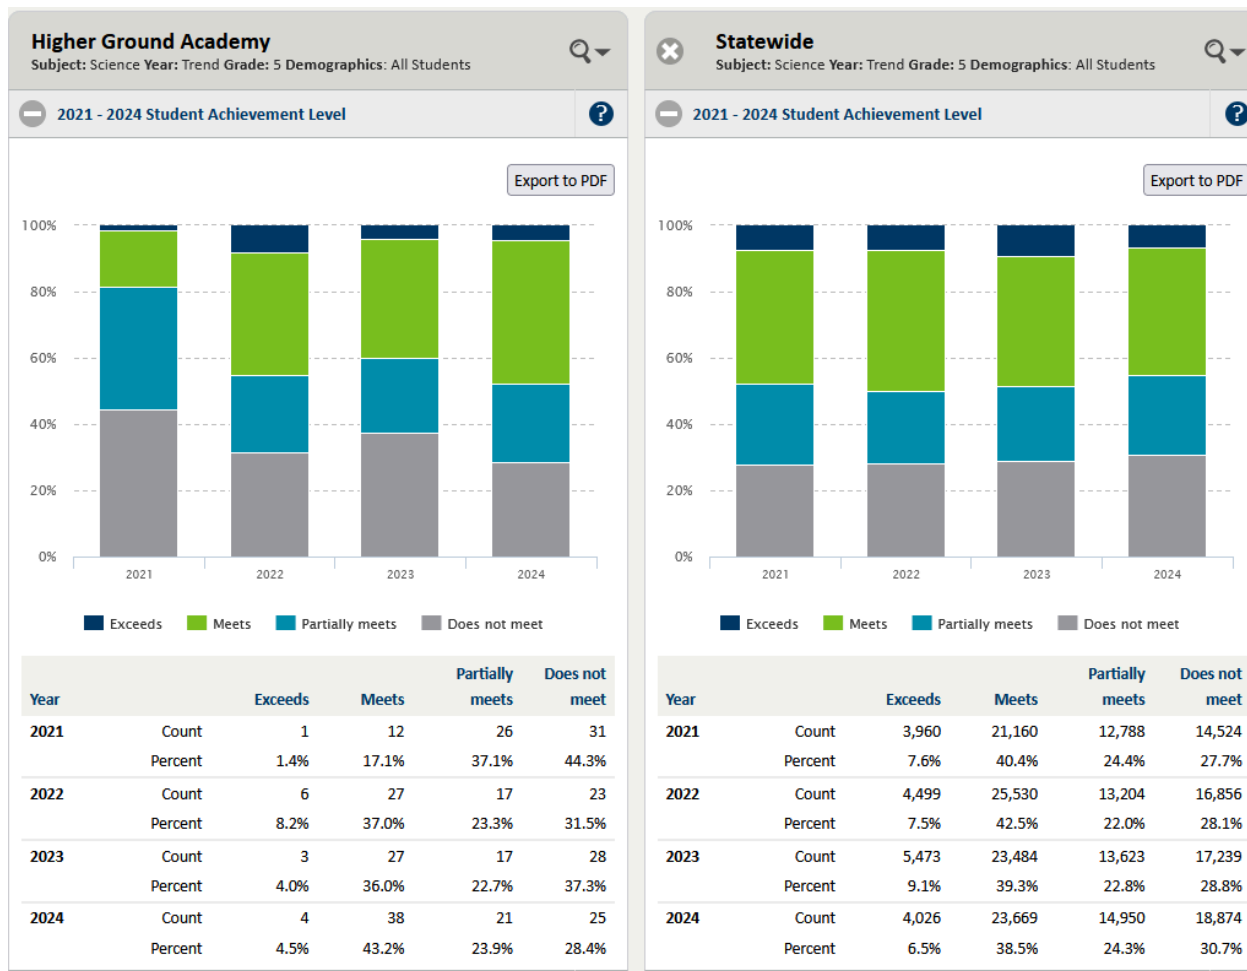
**Higher Ground Academy**
**Subject:** Science **Year:** Trend **Grade:** 5 **Demographics:** All Students

2021 - 2024 Student Achievement Level

Export to PDF

100%
80%
60%
40%
20%
0%

2021 2022 2023 2024

Exceeds Meets Partially meets Does not meet

| Year | | Exceeds | Meets | Partially meets | Does not meet |
|---|---|---|---|---|---|
| 2021 | Count | 1 | 12 | 26 | 31 |
| | Percent | 1.4% | 17.1% | 37.1% | 44.3% |
| 2022 | Count | 6 | 27 | 17 | 23 |
| | Percent | 8.2% | 37.0% | 23.3% | 31.5% |
| 2023 | Count | 3 | 27 | 17 | 28 |
| | Percent | 4.0% | 36.0% | 22.7% | 37.3% |
| 2024 | Count | 4 | 38 | 21 | 25 |
| | Percent | 4.5% | 43.2% | 23.9% | 28.4% |

**Statewide**
**Subject:** Science **Year:** Trend **Grade:** 5 **Demographics:** All Students

2021 - 2024 Student Achievement Level

Export to PDF

100%
80%
60%
40%
20%
0%

2021 2022 2023 2024

Exceeds Meets Partially meets Does not meet

| Year | | Exceeds | Meets | Partially meets | Does not meet |
|---|---|---|---|---|---|
| 2021 | Count | 3,960 | 21,160 | 12,788 | 14,524 |
| | Percent | 7.6% | 40.4% | 24.4% | 27.7% |
| 2022 | Count | 4,499 | 25,530 | 13,204 | 16,856 |
| | Percent | 7.5% | 42.5% | 22.0% | 28.1% |
| 2023 | Count | 5,473 | 23,484 | 13,623 | 17,239 |
| | Percent | 9.1% | 39.3% | 22.8% | 28.8% |
| 2024 | Count | 4,026 | 23,669 | 14,950 | 18,874 |
| | Percent | 6.5% | 38.5% | 24.3% | 30.7% |